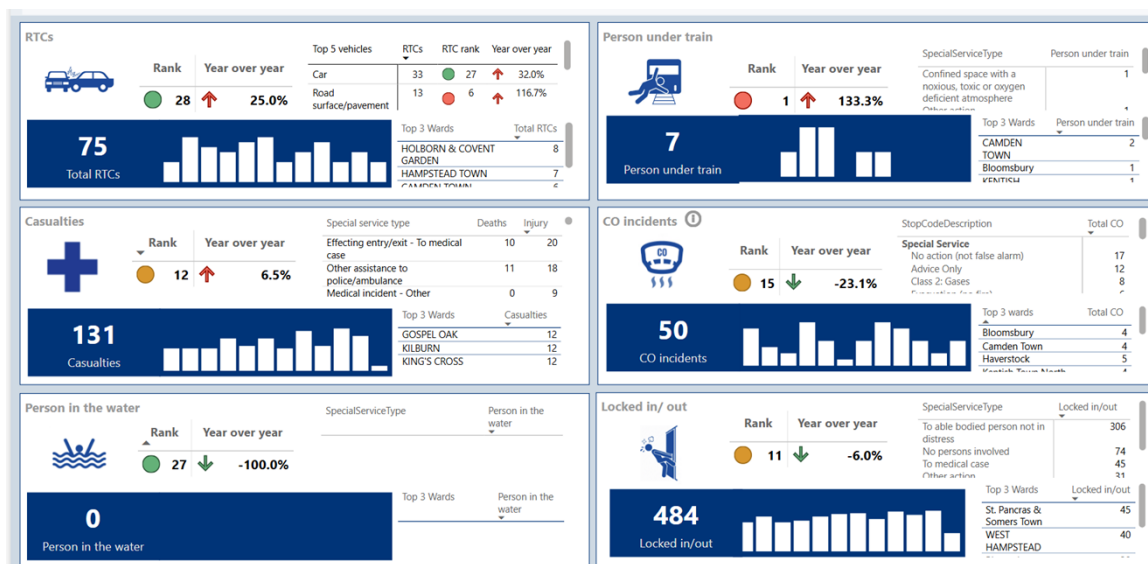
RTCs

Rank | Year over year
28 25.0%

| Top 5 vehicles | RTCs | RTC rank | Year over year |
|---|---|---|---|
| Car | 33 | 27 | 32.0% |
| Road surface/pavement | 13 | 6 | 116.7% |

75
Total RTCs

| Top 3 Wards | Total RTCs |
|---|---|
| HOLBORN & COVENT GARDEN | 8 |
| HAMPSTEAD TOWN | 7 |
| CAMDEN TOWN | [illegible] |

Person under train

Rank | Year over year
1 133.3%

| SpecialServiceType | Person under train |
|---|---|
| Confined space with a noxious, toxic or oxygen deficient atmosphere | 1 |
| Other action | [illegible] |

7
Person under train

| Top 3 Wards | Person under train |
|---|---|
| CAMDEN TOWN | 2 |
| Bloomsbury | 1 |
| KENTISH | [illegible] |

Casualties

Rank | Year over year
12 6.5%

| Special service type | Deaths | Injury |
|---|---|---|
| Effecting entry/exit - To medical case | 10 | 20 |
| Other assistance to police/ambulance | 11 | 18 |
| Medical incident - Other | 0 | 9 |

131
Casualties

| Top 3 Wards | Casualties |
|---|---|
| GOSPEL OAK | 12 |
| KILBURN | 12 |
| KING'S CROSS | 12 |

CO incidents

Rank | Year over year
15 -23.1%

| StopCodeDescription | Total CO |
|---|---|
| Special Service | |
| No action (not false alarm) | 17 |
| Advice Only | 12 |
| Class 2: Gases | 8 |
| Evacuation (no fire) | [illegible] |

50
CO incidents

| Top 3 wards | Total CO |
|---|---|
| Bloomsbury | 4 |
| Camden Town | 4 |
| Haverstock | 5 |
| Kentish Town North | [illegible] |

Person in the water

Rank | Year over year
27 -100.0%

| SpecialServiceType | Person in the water |
|---|---|

0
Person in the water

| Top 3 Wards | Person in the water |
|---|---|

Locked in/ out

Rank | Year over year
11 -6.0%

| SpecialServiceType | Locked in/out |
|---|---|
| To able bodied person not in distress | 306 |
| No persons involved | 74 |
| To medical case | 45 |
| Other action | 31 |

484
Locked in/out

| Top 3 Wards | Locked in/out |
|---|---|
| St. Pancras & Somers Town | 45 |
| WEST HAMPSTEAD | 40 |